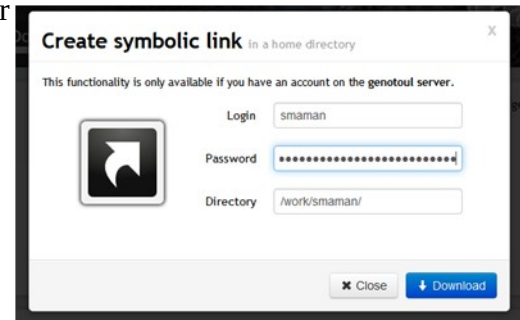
r

Create symbolic link in a home directory

×

This functionality is only available if you have an account on the genotoul server.

Login smaman

Password ••••••••••••••••••••••••••

Directory /work/smaman/

✖ Close ⬇ Download